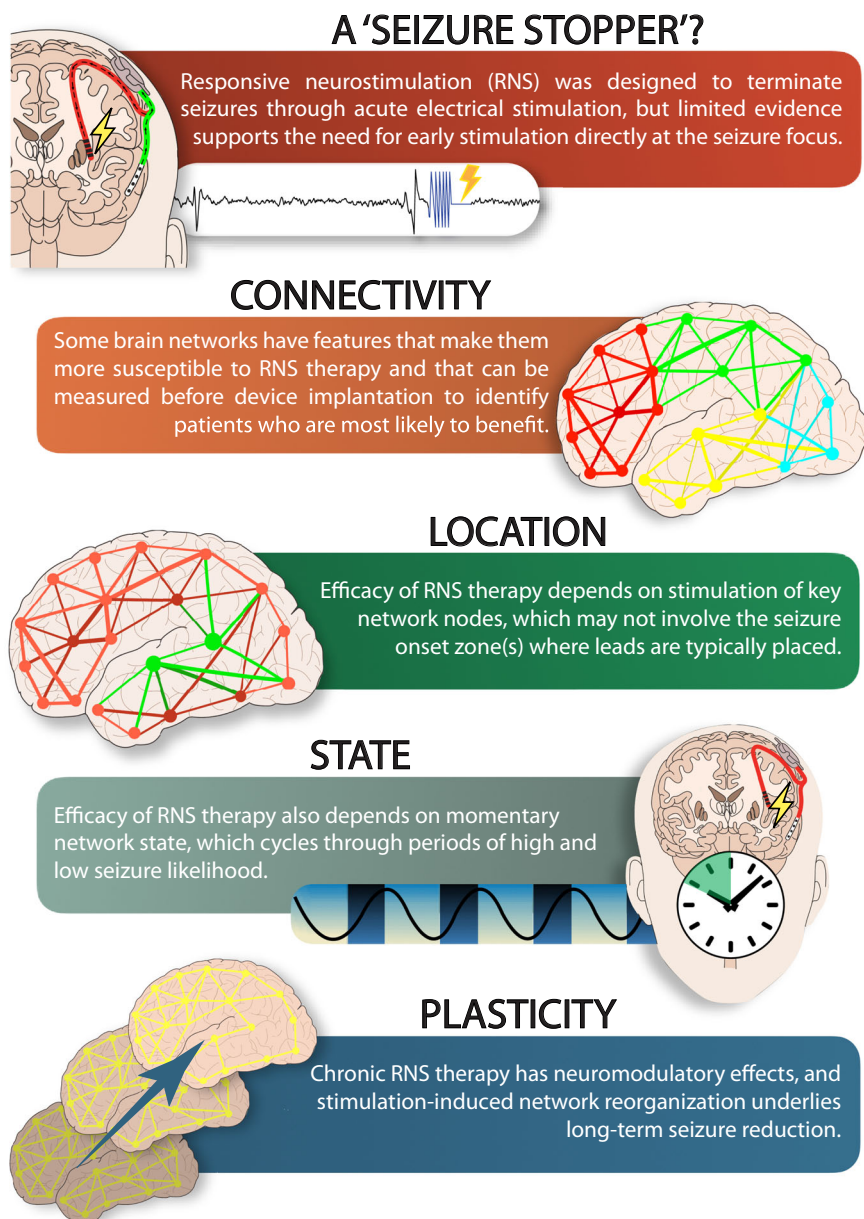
A 'SEIZURE STOPPER'?

Responsive neurostimulation (RNS) was designed to terminate seizures through acute electrical stimulation, but limited evidence supports the need for early stimulation directly at the seizure focus.

CONNECTIVITY

Some brain networks have features that make them more susceptible to RNS therapy and that can be measured before device implantation to identify patients who are most likely to benefit.

LOCATION

Efficacy of RNS therapy depends on stimulation of key network nodes, which may not involve the seizure onset zone(s) where leads are typically placed.

STATE

Efficacy of RNS therapy also depends on momentary network state, which cycles through periods of high and low seizure likelihood.

PLASTICITY

Chronic RNS therapy has neuromodulatory effects, and stimulation-induced network reorganization underlies long-term seizure reduction.